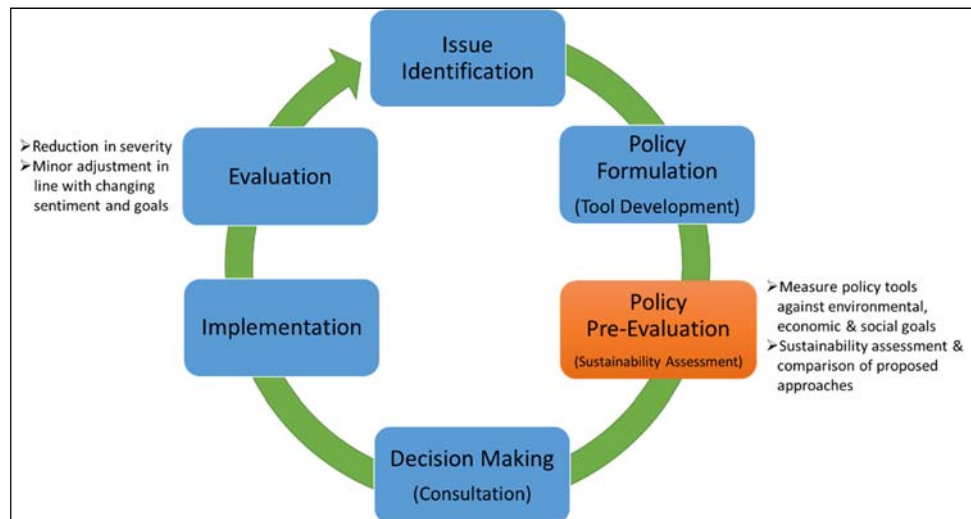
Issue Identification

Policy Formulation
(Tool Development)

Policy Pre-Evaluation
(Sustainability Assessment)

➢Measure policy tools against environmental, economic & social goals
➢Sustainability assessment & comparison of proposed approaches

Decision Making
(Consultation)

Implementation

Evaluation

➢Reduction in severity
➢Minor adjustment in line with changing sentiment and goals